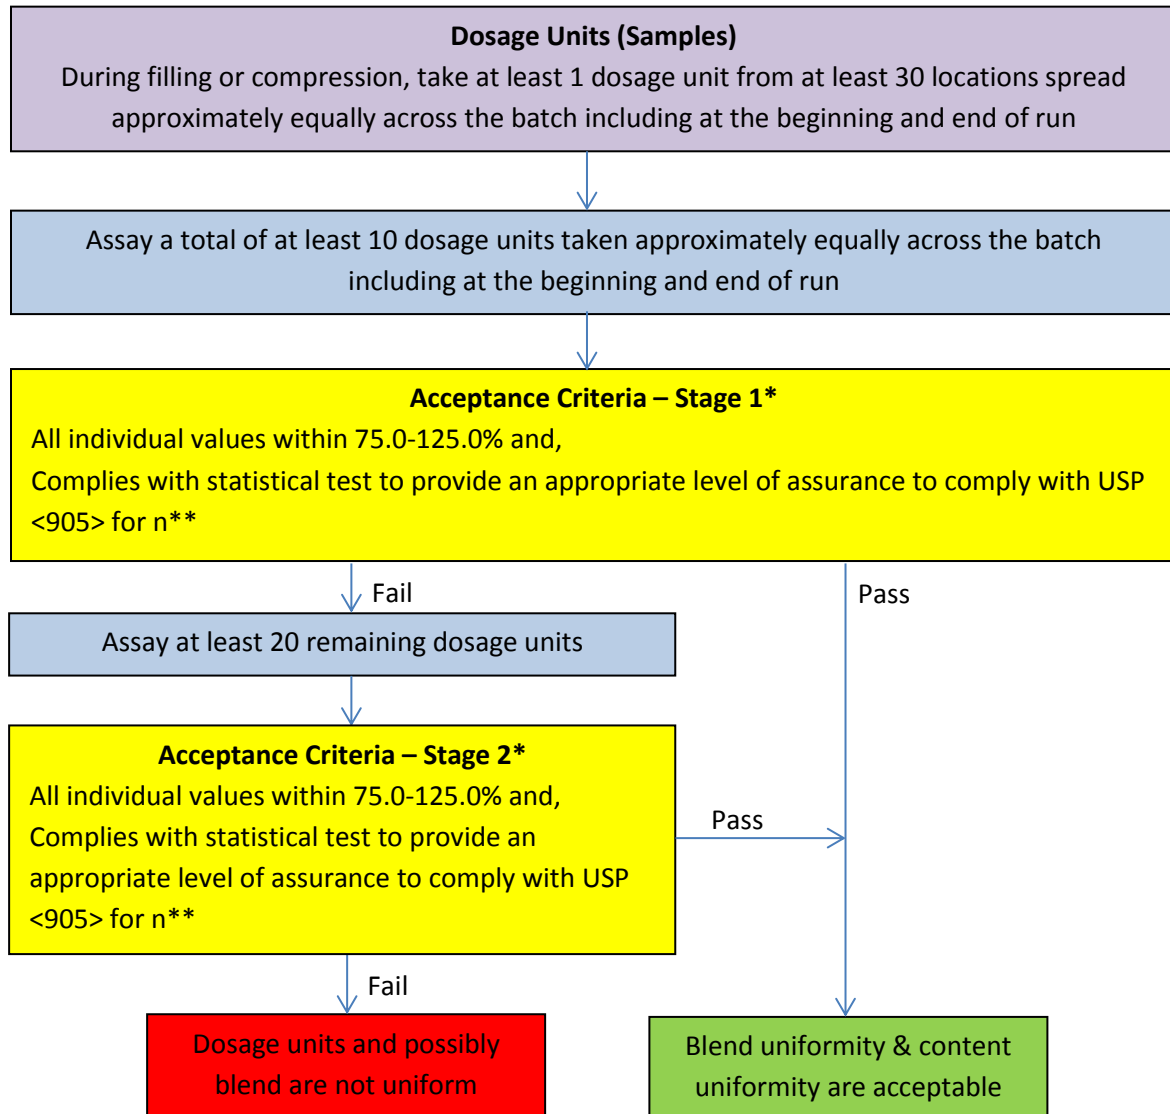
**Dosage Units (Samples)**
During filling or compression, take at least 1 dosage unit from at least 30 locations spread approximately equally across the batch including at the beginning and end of run

Assay a total of at least 10 dosage units taken approximately equally across the batch including at the beginning and end of run

**Acceptance Criteria – Stage 1***
All individual values within 75.0-125.0% and,
Complies with statistical test to provide an appropriate level of assurance to comply with USP <905> for n**

Fail

Pass

Assay at least 20 remaining dosage units

**Acceptance Criteria – Stage 2***
All individual values within 75.0-125.0% and,
Complies with statistical test to provide an appropriate level of assurance to comply with USP <905> for n**

Pass

Fail

Dosage units and possibly blend are not uniform

Blend uniformity & content uniformity are acceptable